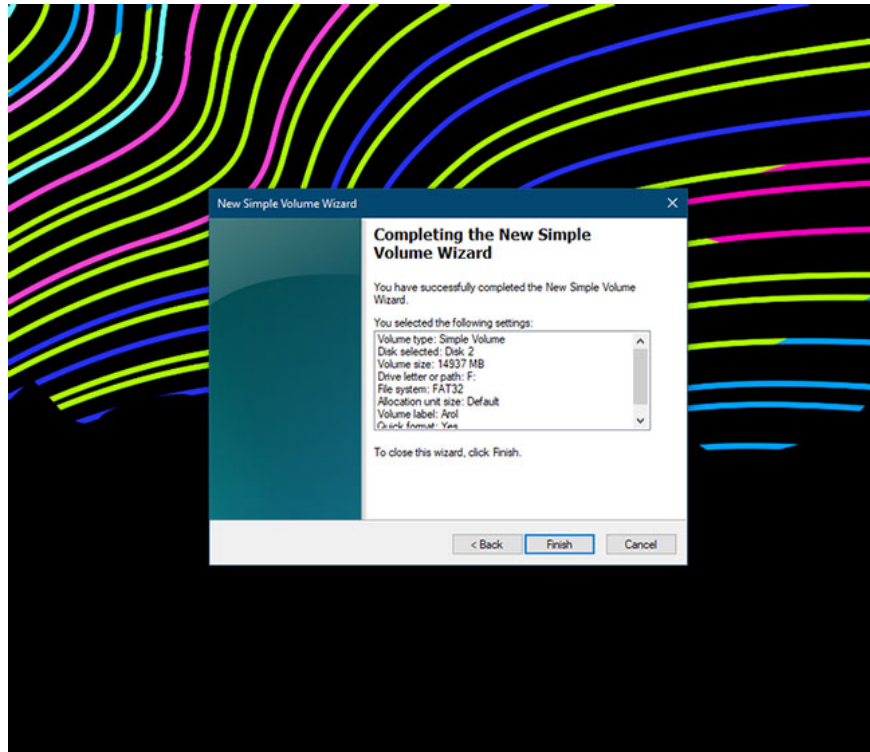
New Simple Volume Wizard

×

Completing the New Simple Volume Wizard

You have successfully completed the New Simple Volume Wizard.

You selected the following settings:

Volume type: Simple Volume
Disk selected: Disk 2
Volume size: 14937 MB
Drive letter or path: F:
File system: FAT32
Allocation unit size: Default
Volume label: Arol
Quick format: Yes

To close this wizard, click Finish.

< Back

Finish

Cancel